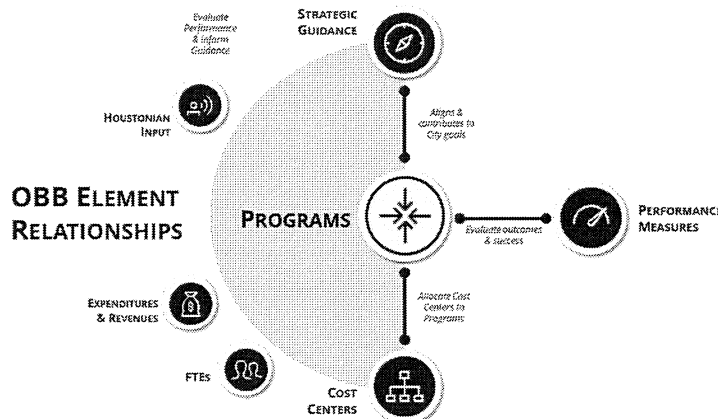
OBB ELEMENT RELATIONSHIPS

Evaluate Performance & inform Guidance

STRATEGIC GUIDANCE

HOUSTONIAN INPUT

Aligns & contributes to City goals

PROGRAMS

Evaluate outcomes & success

PERFORMANCE MEASURES

Allocate Cost Centers to Programs

EXPENDITURES & REVENUES

FTEs

COST CENTERS